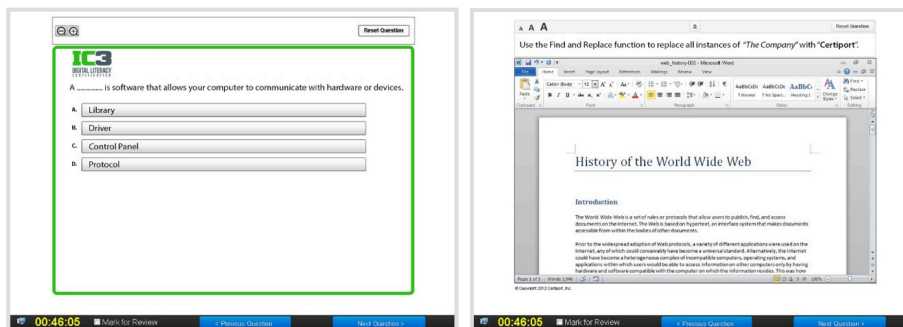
Reset Question

IC3
DIGITAL LITERACY
CERTIFICATION

A ......... is software that allows your computer to communicate with hardware or devices.

A. Library

B. Driver

C. Control Panel

D. Protocol

00:46:05 Mark for Review < Previous Question Next Question >

A A A

Reset Question

Use the Find and Replace function to replace all instances of "The Company" with "Certiport".

web_history-001 - Microsoft Word

File Home Insert Page Layout References Mailings Review View

Calibri (Body) 12

AaBbCcDc AaBbCcDc AaBbC

¶ Normal ¶ No Spaci... Heading 1

Change Styles

Find Replace Select

Clipboard Font Paragraph Styles Editing

History of the World Wide Web

Introduction

The World Wide Web is a set of rules or protocols that allow users to publish, find, and access documents on the Internet. The Web is based on hypertext, an interface system that makes documents accessible from within the bodies of other documents.

Prior to the widespread adoption of Web protocols, a variety of different applications were used on the Internet, any of which could conceivably have become a universal standard. Alternatively, the Internet could have become a heterogeneous complex of incompatible computers, operating systems, and applications within which users would be able to access information on other computers only by having hardware and software compatible with the computer on which the information resides. This was how

Page: 1 of 1 Words: 1,046 100%

© Copyright 2012 Certiport, Inc.

00:46:05 Mark for Review < Previous Question Next Question >